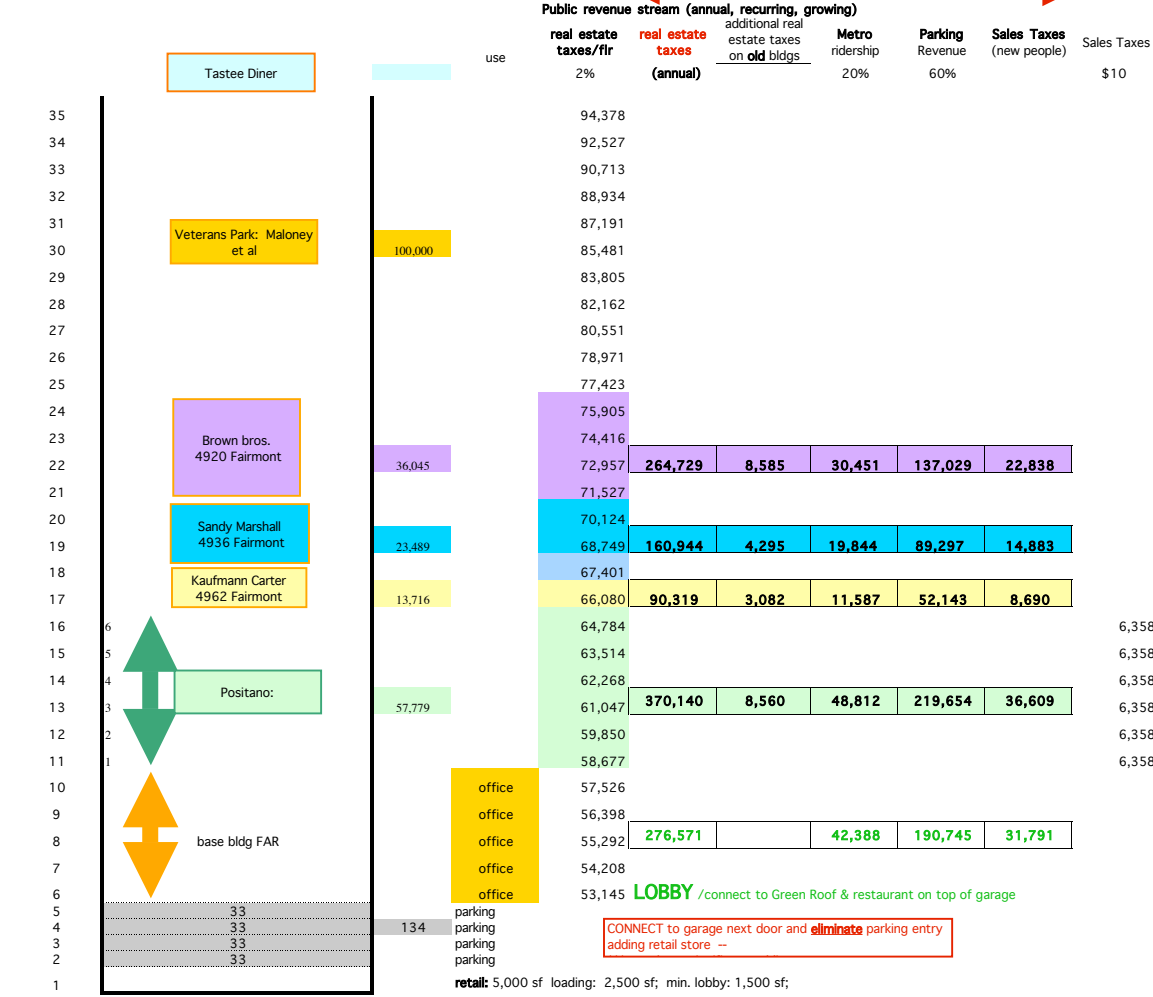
Public revenue stream (annual, recurring, growing)

| | | use | real estate taxes/flr | real estate taxes | additional real estate taxes on old bldgs | Metro ridership | Parking Revenue | Sales Taxes (new people) | Sales Taxes |
|---|---|---|---|---|---|---|---|---|---|
| | Tastee Diner | | 2% | (annual) | | 20% | 60% | | $10 |
| 35 | | | 94,378 | | | | | | |
| 34 | | | 92,527 | | | | | | |
| 33 | | | 90,713 | | | | | | |
| 32 | | | 88,934 | | | | | | |
| 31 | | | 87,191 | | | | | | |
| 30 | Veterans Park: Maloney et al | 100,000 | 85,481 | | | | | | |
| 29 | | | 83,805 | | | | | | |
| 28 | | | 82,162 | | | | | | |
| 27 | | | 80,551 | | | | | | |
| 26 | | | 78,971 | | | | | | |
| 25 | | | 77,423 | | | | | | |
| 24 | | | 75,905 | | | | | | |
| 23 | | | 74,416 | | | | | | |
| 22 | Brown bros. 4920 Fairmont | 36,045 | 72,957 | 264,729 | 8,585 | 30,451 | 137,029 | 22,838 | |
| 21 | | | 71,527 | | | | | | |
| 20 | | | 70,124 | | | | | | |
| 19 | Sandy Marshall 4936 Fairmont | 23,489 | 68,749 | 160,944 | 4,295 | 19,844 | 89,297 | 14,883 | |
| 18 | | | 67,401 | | | | | | |
| 17 | Kaufmann Carter 4962 Fairmont | 13,716 | 66,080 | 90,319 | 3,082 | 11,587 | 52,143 | 8,690 | |
| 16 | 6 | | 64,784 | | | | | | 6,358 |
| 15 | 5 | | 63,514 | | | | | | 6,358 |
| 14 | 4 Positano: | | 62,268 | | | | | | 6,358 |
| 13 | 3 | 57,779 | 61,047 | 370,140 | 8,560 | 48,812 | 219,654 | 36,609 | 6,358 |
| 12 | 2 | | 59,850 | | | | | | 6,358 |
| 11 | 1 | | 58,677 | | | | | | 6,358 |
| 10 | | office | 57,526 | | | | | | |
| 9 | | office | 56,398 | | | | | | |
| 8 | base bldg FAR | office | 55,292 | 276,571 | | 42,388 | 190,745 | 31,791 | |
| 7 | | office | 54,208 | | | | | | |
| 6 | | office | 53,145 | | | | | | |
| 5 | 33 | parking | | | | | | | |
| 4 | 33 | 134 parking | | | | | | | |
| 3 | 33 | parking | | | | | | | |
| 2 | 33 | parking | | | | | | | |
| 1 | | | | | | | | | |

LOBBY /connect to Green Roof & restaurant on top of garage

CONNECT to garage next door and eliminate parking entry adding retail store --

retail: 5,000 sf loading: 2,500 sf; min. lobby: 1,500 sf;